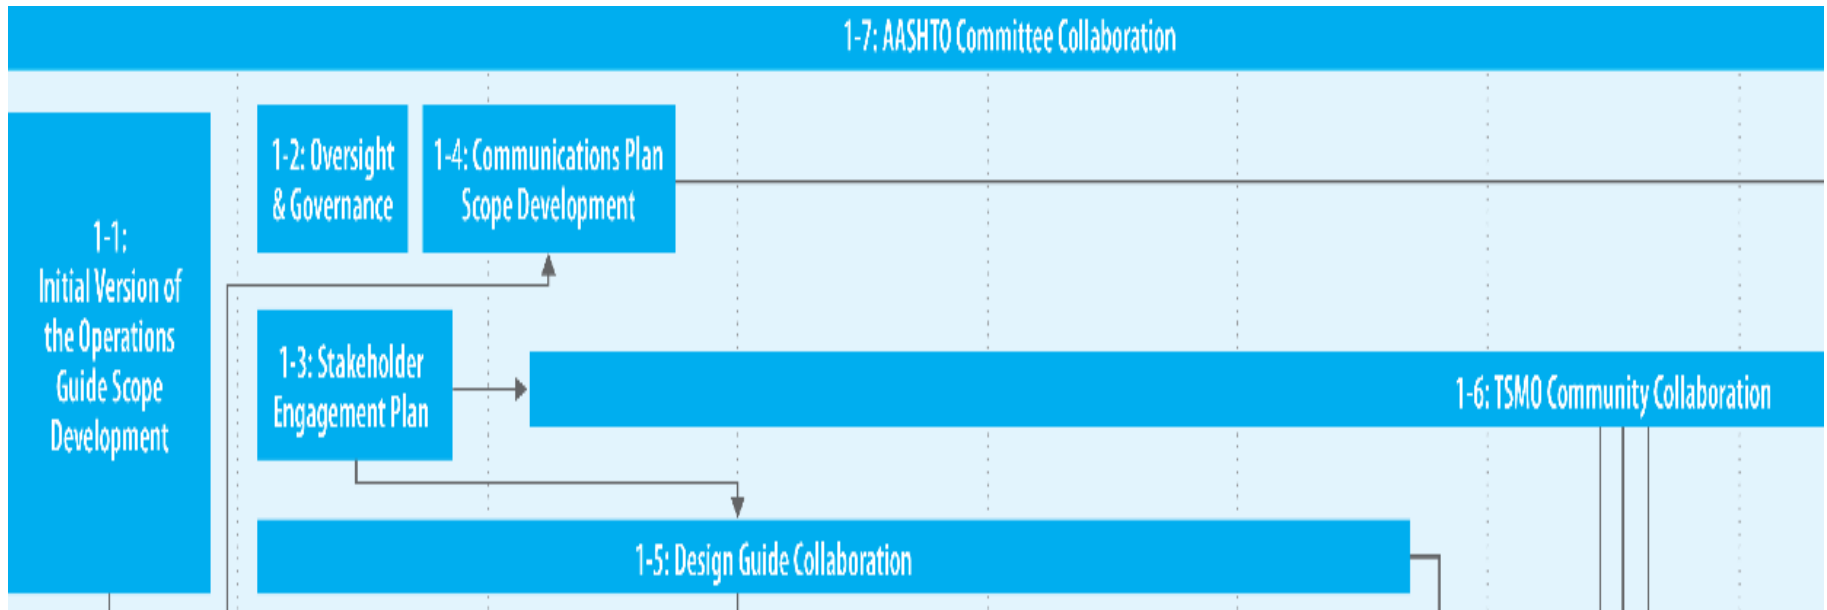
1-7: AASHTO Committee Collaboration

1-1: Initial Version of the Operations Guide Scope Development

1-2: Oversight & Governance

1-4: Communications Plan Scope Development

1-3: Stakeholder Engagement Plan

1-6: TSMO Community Collaboration

1-5: Design Guide Collaboration